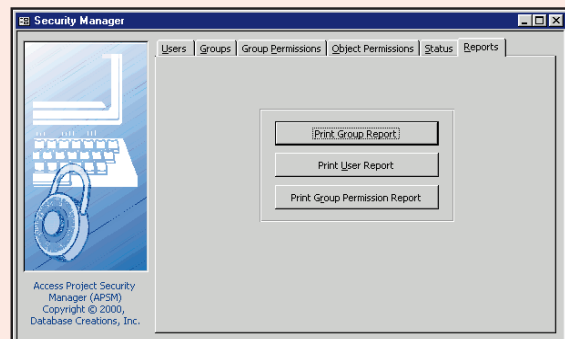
Security Manager

Users | Groups | Group Permissions | Object Permissions | Status | Reports

Print Group Report

Print User Report

Print Group Permission Report

Access Project Security Manager (APSM) Copyright © 2000, Database Creations, Inc.